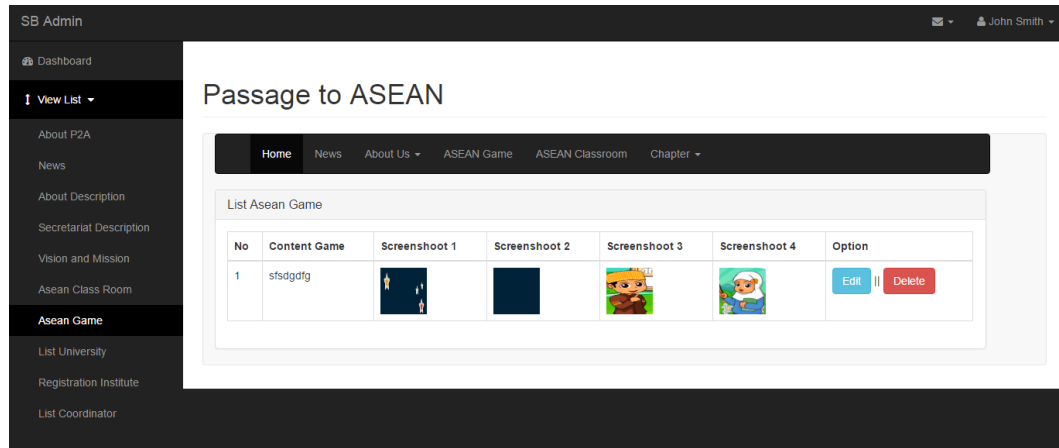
SB Admin

John Smith

Dashboard

View List

About P2A

News

About Description

Secretariat Description

Vision and Mission

Asean Class Room

Asean Game

List University

Registration Institute

List Coordinator

Passage to ASEAN

Home News About Us ASEAN Game ASEAN Classroom Chapter

List Asean Game

| No | Content Game | Screenshoot 1 | Screenshoot 2 | Screenshoot 3 | Screenshoot 4 | Option |
|---|---|---|---|---|---|---|
| 1 | sfsdgdfg | | | | | Edit \|\| Delete |